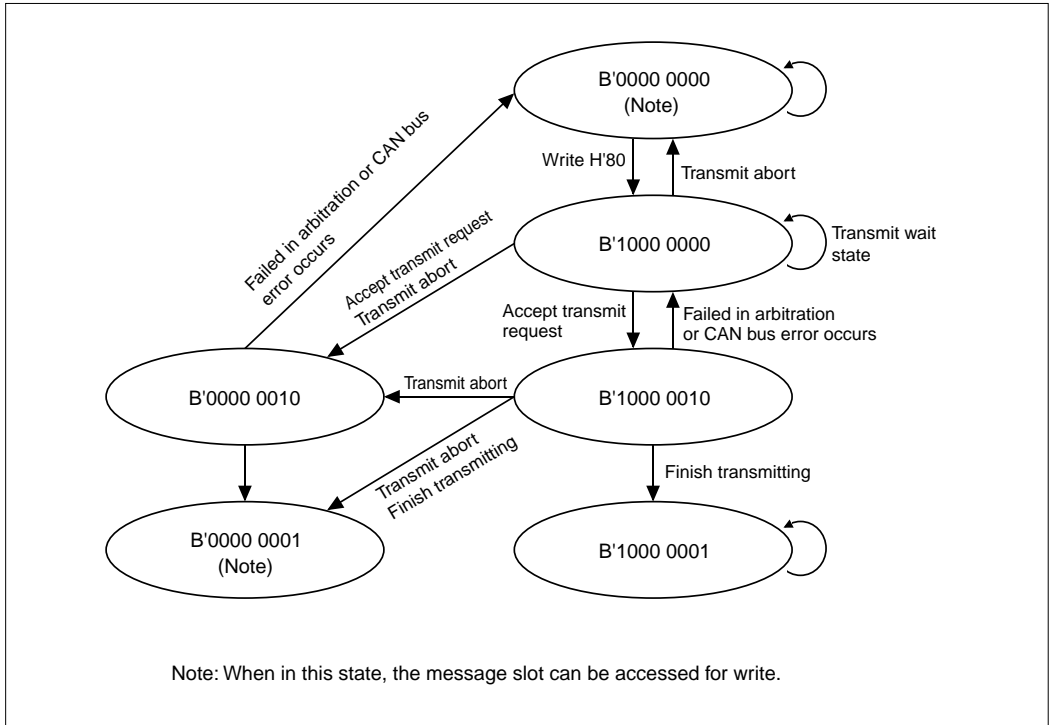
B'0000 0000
(Note)

Failed in arbitration or CAN bus error occurs

Write H'80

Transmit abort

B'1000 0000

Transmit wait state

Accept transmit request
Transmit abort

Accept transmit request

Failed in arbitration or CAN bus error occurs

B'0000 0010

Transmit abort

B'1000 0010

Transmit abort
Finish transmitting

Finish transmitting

B'0000 0001
(Note)

B'1000 0001

Note: When in this state, the message slot can be accessed for write.